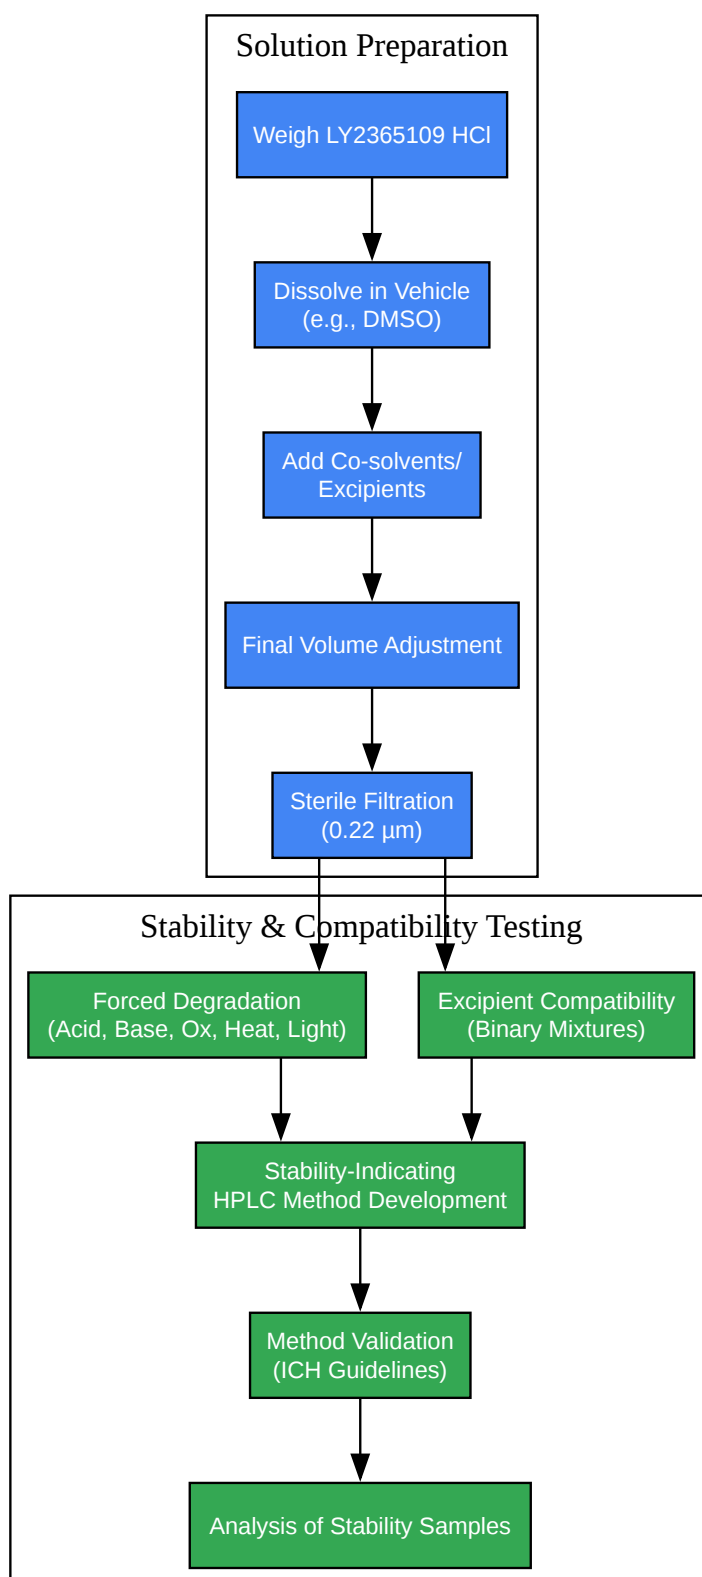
Solution Preparation

Weigh LY2365109 HCl

Dissolve in Vehicle (e.g., DMSO)

Add Co-solvents/ Excipients

Final Volume Adjustment

Sterile Filtration (0.22 µm)

Stability & Compatibility Testing

Forced Degradation (Acid, Base, Ox, Heat, Light)

Excipient Compatibility (Binary Mixtures)

Stability-Indicating HPLC Method Development

Method Validation (ICH Guidelines)

Analysis of Stability Samples